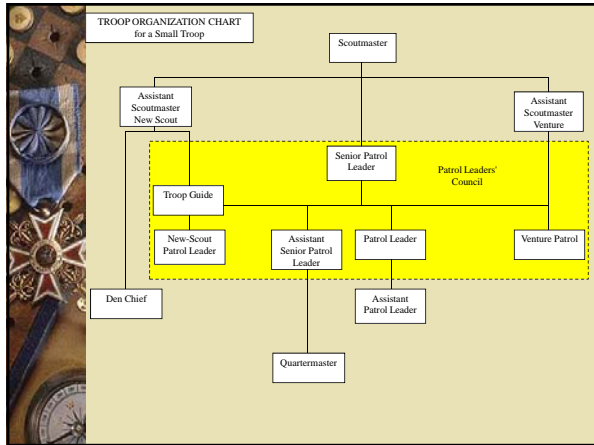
TROOP ORGANIZATION CHART
for a Small Troop

Scoutmaster

Assistant Scoutmaster New Scout

Assistant Scoutmaster Venture

Senior Patrol Leader

Patrol Leaders' Council

Troop Guide

New-Scout Patrol Leader

Assistant Senior Patrol Leader

Patrol Leader

Venture Patrol

Den Chief

Assistant Patrol Leader

Quartermaster